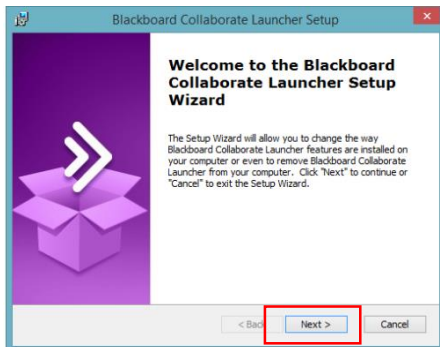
Blackboard Collaborate Launcher Setup

Welcome to the Blackboard Collaborate Launcher Setup Wizard

The Setup Wizard will allow you to change the way Blackboard Collaborate Launcher features are installed on your computer or even to remove Blackboard Collaborate Launcher from your computer. Click "Next" to continue or "Cancel" to exit the Setup Wizard.

< Back

Next >

Cancel